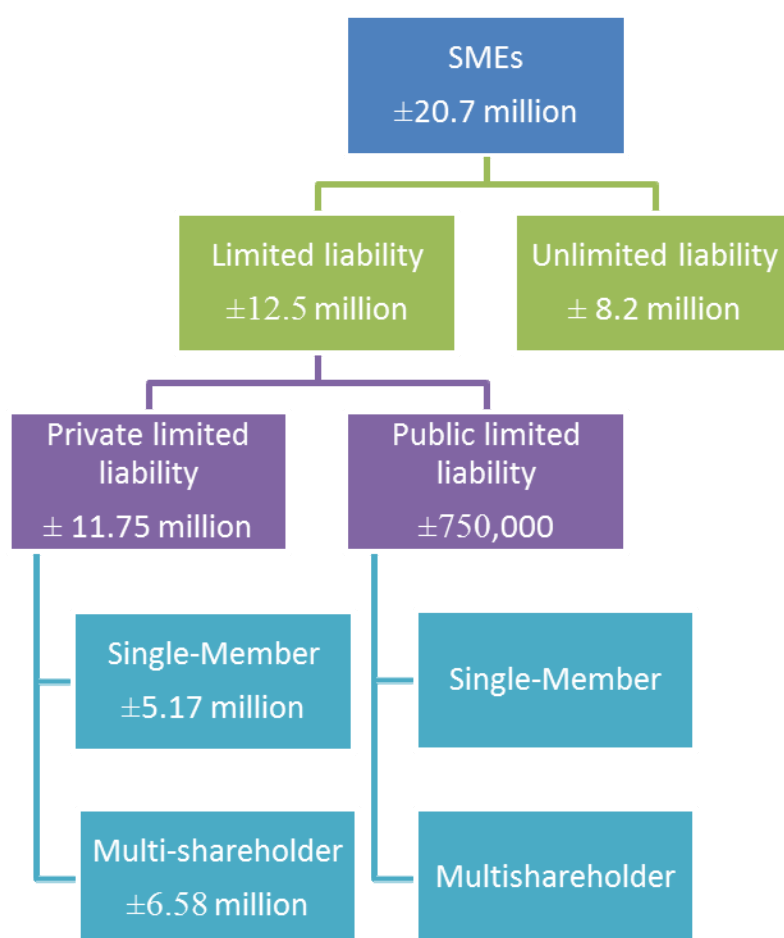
SMEs
±20.7 million

Limited liability
±12.5 million

Unlimited liability
± 8.2 million

Private limited liability
± 11.75 million

Public limited liability
±750,000

Single-Member
±5.17 million

Multi-shareholder
±6.58 million

Single-Member

Multishareholder